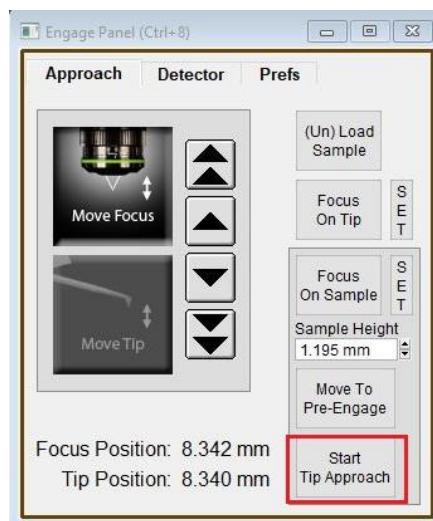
Engage Panel (Ctrl+8)

Approach Detector Prefs

Move Focus

Move Tip

(Un) Load Sample

Focus On Tip

SET

Focus On Sample

SET

Sample Height

1.195 mm

Move To Pre-Engage

Focus Position: 8.342 mm

Tip Position: 8.340 mm

Start Tip Approach